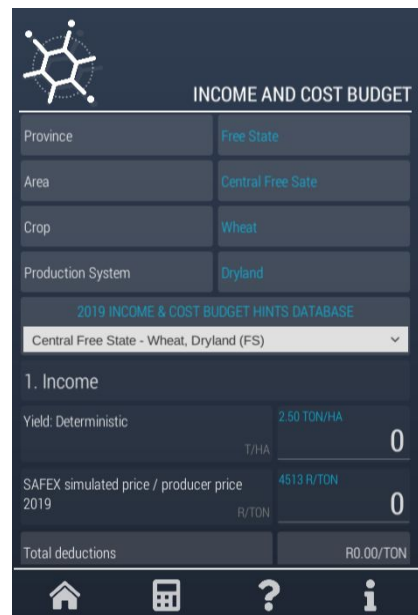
INCOME AND COST BUDGET

| Province | Free State |
|---|---|
| Area | Central Free Sate |
| Crop | Wheat |
| Production System | Dryland |

2019 INCOME & COST BUDGET HINTS DATABASE

Central Free State - Wheat, Dryland (FS)

1. Income

Yield: Deterministic T/HA 2.50 TON/HA 0

SAFEX simulated price / producer price 2019 R/TON 4513 R/TON 0

Total deductions R0.00/TON